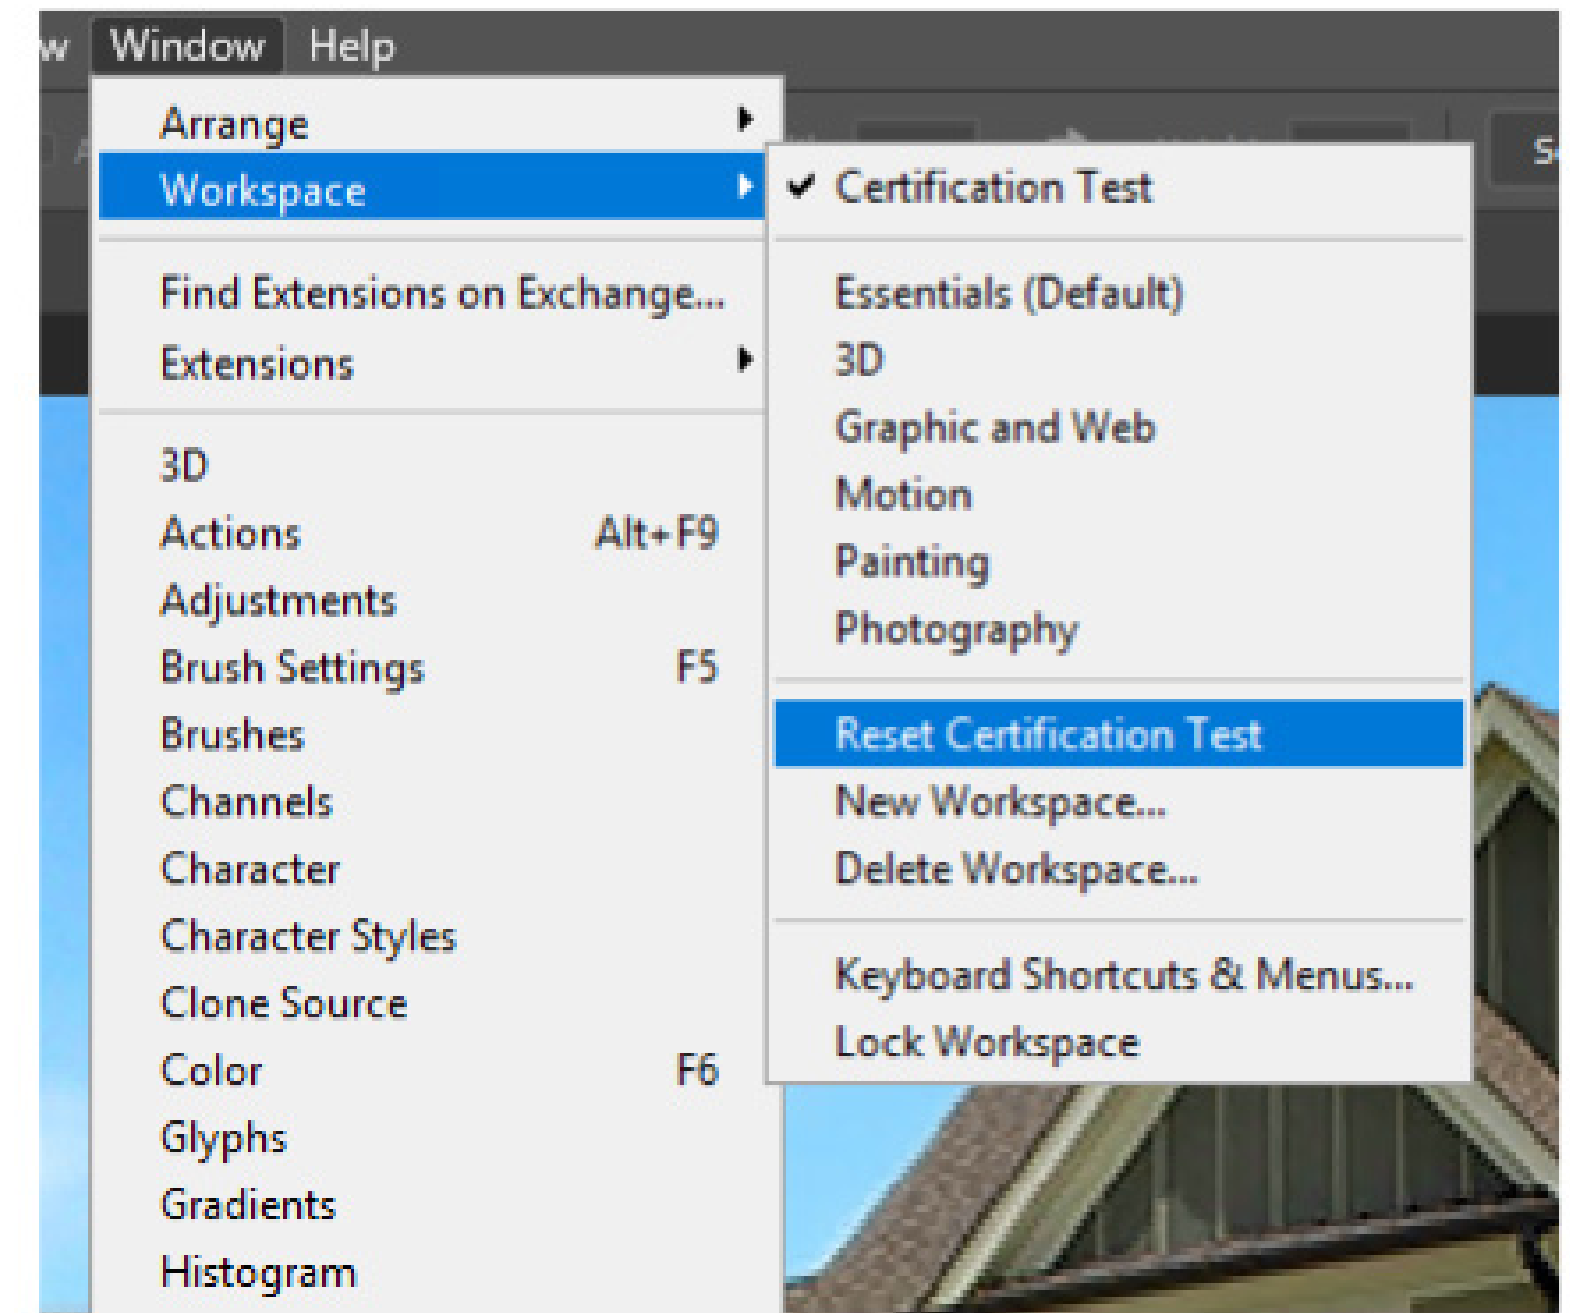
w Window Help

Arrange
Workspace

Find Extensions on Exchange...
Extensions

3D
Actions Alt+F9
Adjustments
Brush Settings F5
Brushes
Channels
Character
Character Styles
Clone Source
Color F6
Glyphs
Gradients
Histogram

✓ Certification Test

Essentials (Default)
3D
Graphic and Web
Motion
Painting
Photography

Reset Certification Test
New Workspace...
Delete Workspace...

Keyboard Shortcuts & Menus...
Lock Workspace